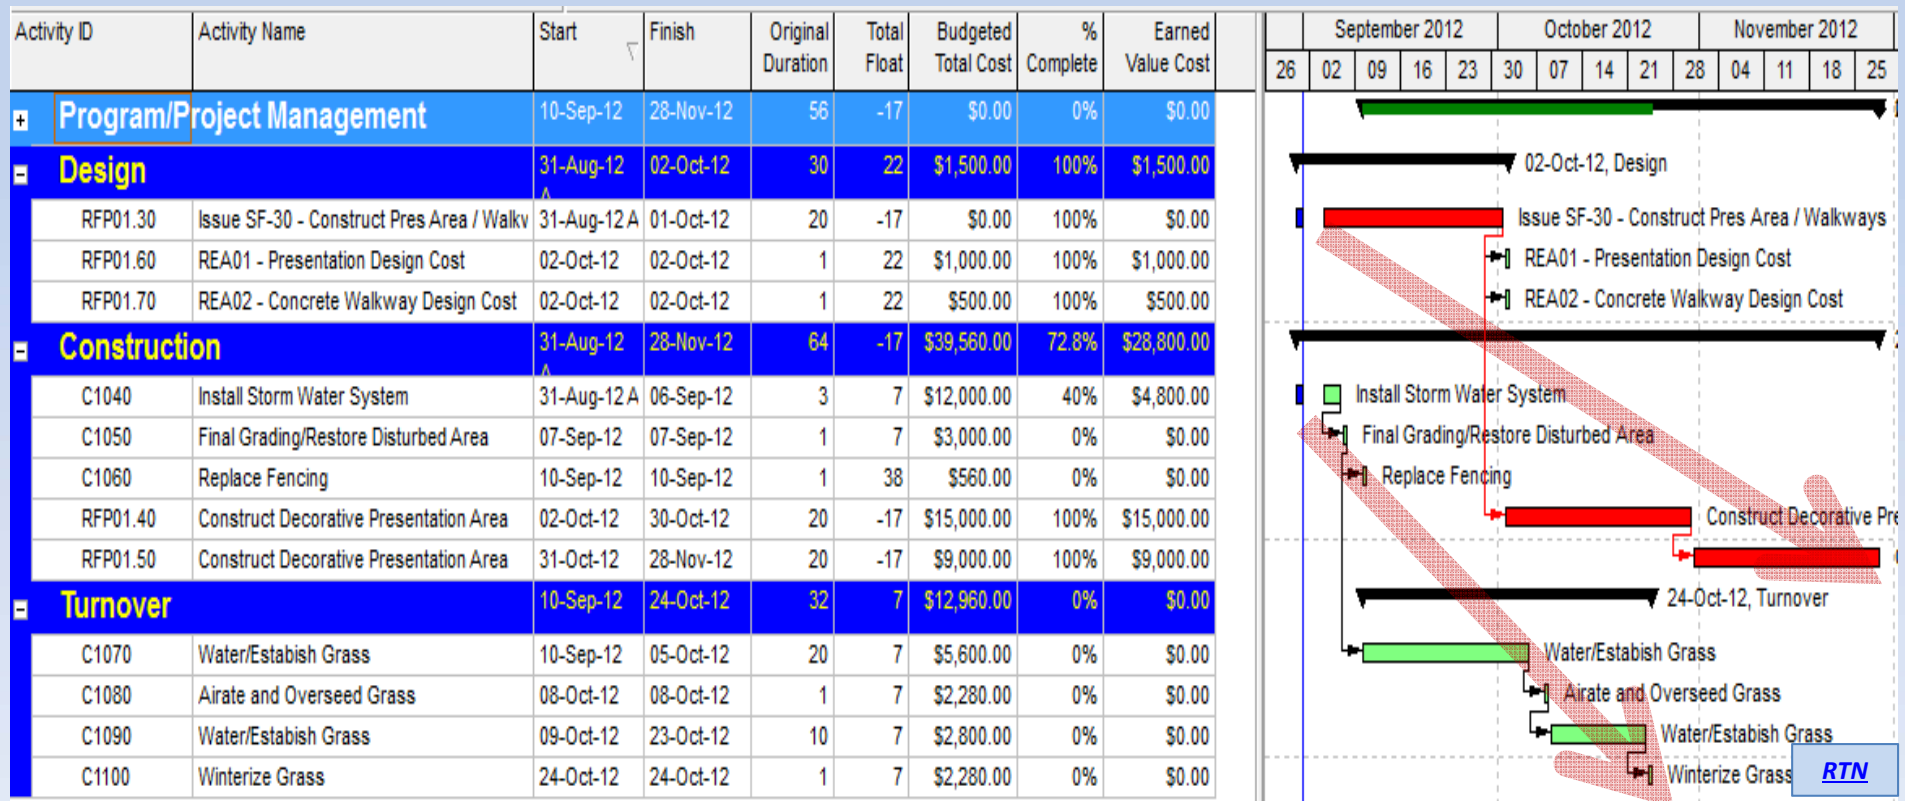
| Activity ID | Activity Name | Start | Finish | Original Duration | Total Float | Budgeted Total Cost | % Complete | Earned Value Cost |
|---|---|---|---|---|---|---|---|---|
| Program/Project Management | | 10-Sep-12 | 28-Nov-12 | 56 | -17 | $0.00 | 0% | $0.00 |
| Design | | 31-Aug-12 | 02-Oct-12 | 30 | 22 | $1,500.00 | 100% | $1,500.00 |
| RFP01.30 | Issue SF-30 - Construct Pres Area / Walkv | 31-Aug-12 A | 01-Oct-12 | 20 | -17 | $0.00 | 100% | $0.00 |
| RFP01.60 | REA01 - Presentation Design Cost | 02-Oct-12 | 02-Oct-12 | 1 | 22 | $1,000.00 | 100% | $1,000.00 |
| RFP01.70 | REA02 - Concrete Walkway Design Cost | 02-Oct-12 | 02-Oct-12 | 1 | 22 | $500.00 | 100% | $500.00 |
| Construction | | 31-Aug-12 | 28-Nov-12 | 64 | -17 | $39,560.00 | 72.8% | $28,800.00 |
| C1040 | Install Storm Water System | 31-Aug-12 A | 06-Sep-12 | 3 | 7 | $12,000.00 | 40% | $4,800.00 |
| C1050 | Final Grading/Restore Disturbed Area | 07-Sep-12 | 07-Sep-12 | 1 | 7 | $3,000.00 | 0% | $0.00 |
| C1060 | Replace Fencing | 10-Sep-12 | 10-Sep-12 | 1 | 38 | $560.00 | 0% | $0.00 |
| RFP01.40 | Construct Decorative Presentation Area | 02-Oct-12 | 30-Oct-12 | 20 | -17 | $15,000.00 | 100% | $15,000.00 |
| RFP01.50 | Construct Decorative Presentation Area | 31-Oct-12 | 28-Nov-12 | 20 | -17 | $9,000.00 | 100% | $9,000.00 |
| Turnover | | 10-Sep-12 | 24-Oct-12 | 32 | 7 | $12,960.00 | 0% | $0.00 |
| C1070 | Water/Estabish Grass | 10-Sep-12 | 05-Oct-12 | 20 | 7 | $5,600.00 | 0% | $0.00 |
| C1080 | Airate and Overseed Grass | 08-Oct-12 | 08-Oct-12 | 1 | 7 | $2,280.00 | 0% | $0.00 |
| C1090 | Water/Estabish Grass | 09-Oct-12 | 23-Oct-12 | 10 | 7 | $2,800.00 | 0% | $0.00 |
| C1100 | Winterize Grass | 24-Oct-12 | 24-Oct-12 | 1 | 7 | $2,280.00 | 0% | $0.00 |

September 2012 October 2012 November 2012
26 02 09 16 23 30 07 14 21 28 04 11 18 25

02-Oct-12, Design
Issue SF-30 - Construct Pres Area / Walkways
REA01 - Presentation Design Cost
REA02 - Concrete Walkway Design Cost
Install Storm Water System
Final Grading/Restore Disturbed Area
Replace Fencing
Construct Decorative Pre
24-Oct-12, Turnover
Water/Estabish Grass
Airate and Overseed Grass
Water/Estabish Grass
Winterize Grass
RTN